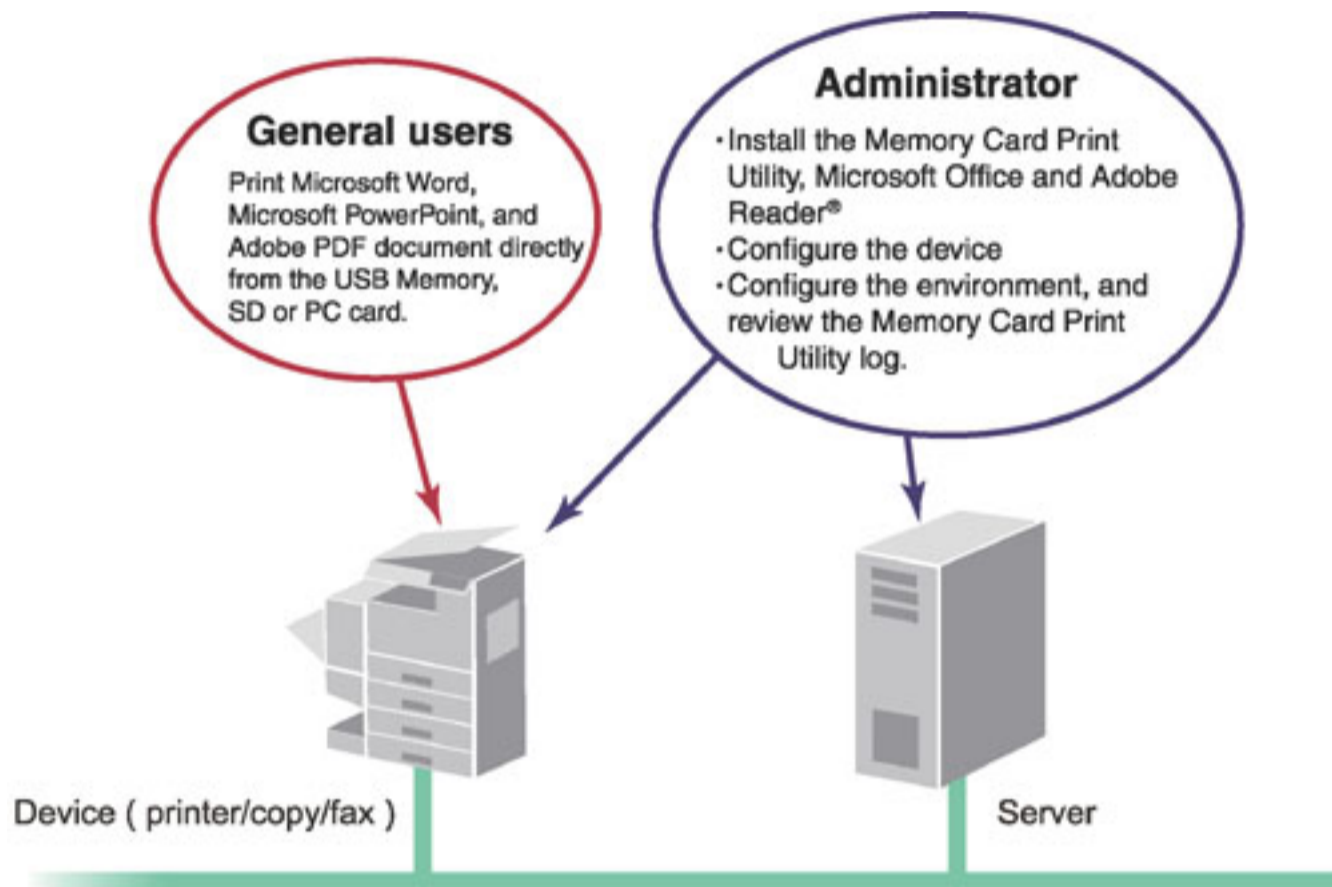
General users

Print Microsoft Word, Microsoft PowerPoint, and Adobe PDF document directly from the USB Memory, SD or PC card.

Administrator

·Install the Memory Card Print Utility, Microsoft Office and Adobe Reader®
·Configure the device
·Configure the environment, and review the Memory Card Print Utility log.

Device ( printer/copy/fax )

Server